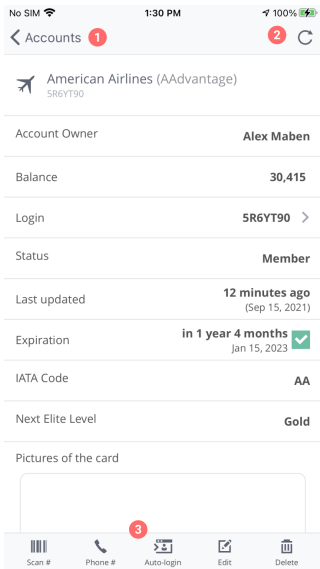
No SIM 1:30 PM 100%

Accounts 1 2

American Airlines (AAdvantage)
5R6YT90

| | |
|---|---|
| Account Owner | Alex Maben |
| Balance | 30,415 |
| Login | 5R6YT90 |
| Status | Member |
| Last updated | 12 minutes ago (Sep 15, 2021) |
| Expiration | in 1 year 4 months Jan 15, 2023 |
| IATA Code | AA |
| Next Elite Level | Gold |

Pictures of the card

3

Scan # Phone # Auto-login Edit Delete